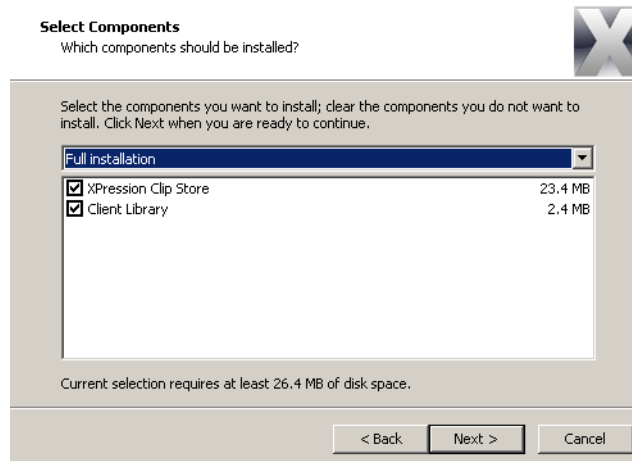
**Select Components**
Which components should be installed?

Select the components you want to install; clear the components you do not want to install. Click Next when you are ready to continue.

Full installation

☑ XPression Clip Store 23.4 MB
☑ Client Library 2.4 MB

Current selection requires at least 26.4 MB of disk space.

< Back Next > Cancel